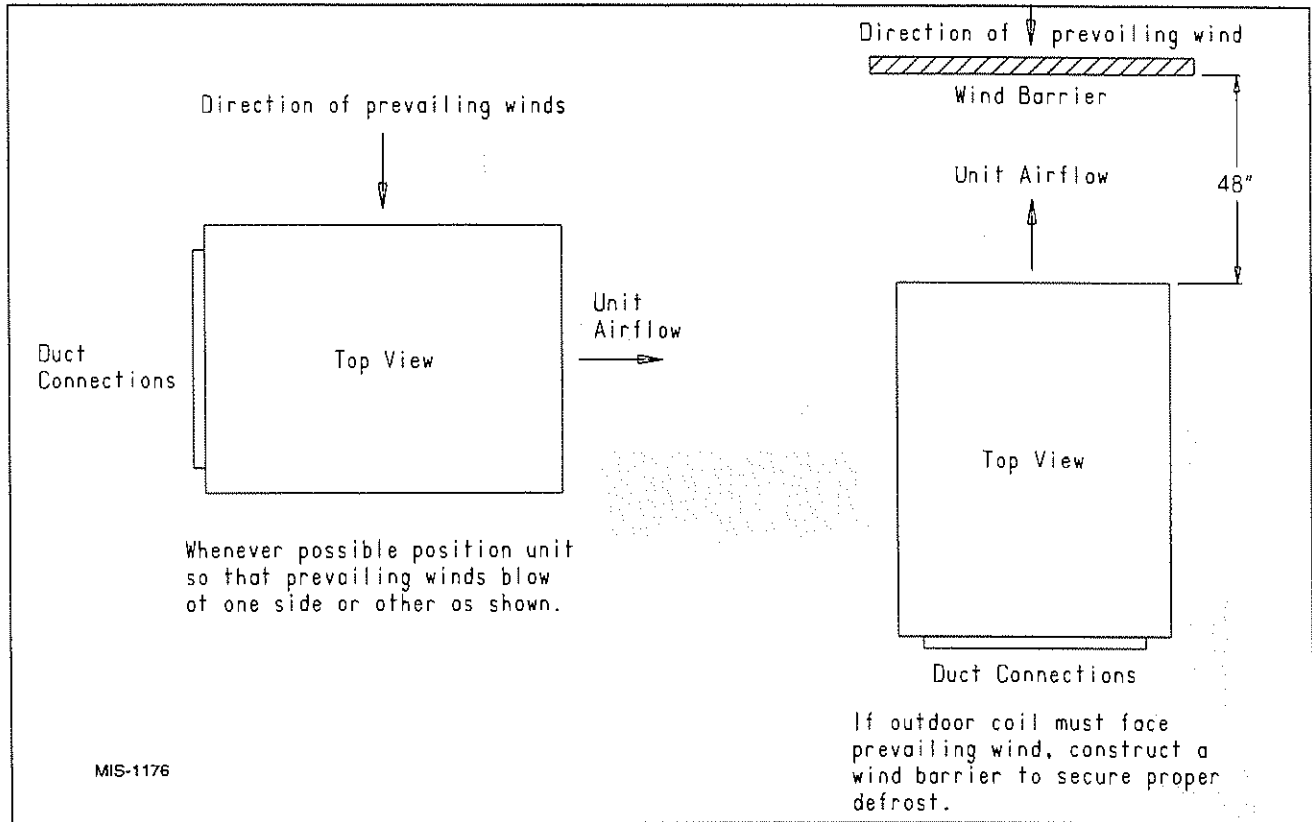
Direction of prevailing winds

Duct Connections

Top View

Unit Airflow

Whenever possible position unit so that prevailing winds blow at one side or other as shown.

Direction of prevailing wind

Wind Barrier

Unit Airflow

48"

Top View

Duct Connections

If outdoor coil must face prevailing wind, construct a wind barrier to secure proper defrost.

MIS-1176